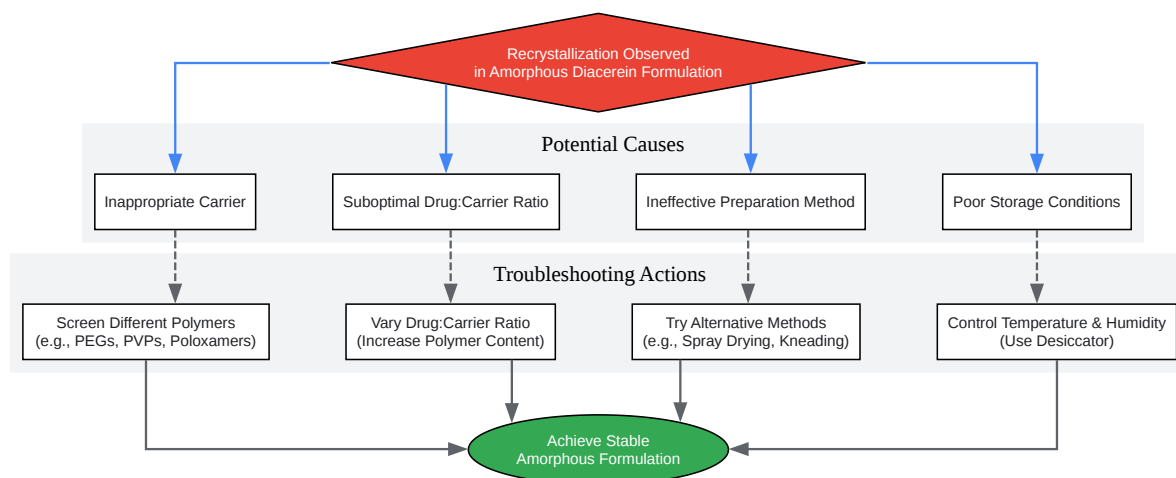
Recrystallization Observed in Amorphous Diacerein Formulation

Potential Causes

Inappropriate Carrier

Suboptimal Drug:Carrier Ratio

Ineffective Preparation Method

Poor Storage Conditions

Troubleshooting Actions

Screen Different Polymers (e.g., PEGs, PVPs, Poloxamers)

Vary Drug:Carrier Ratio (Increase Polymer Content)

Try Alternative Methods (e.g., Spray Drying, Kneading)

Control Temperature & Humidity (Use Desiccator)

Achieve Stable Amorphous Formulation